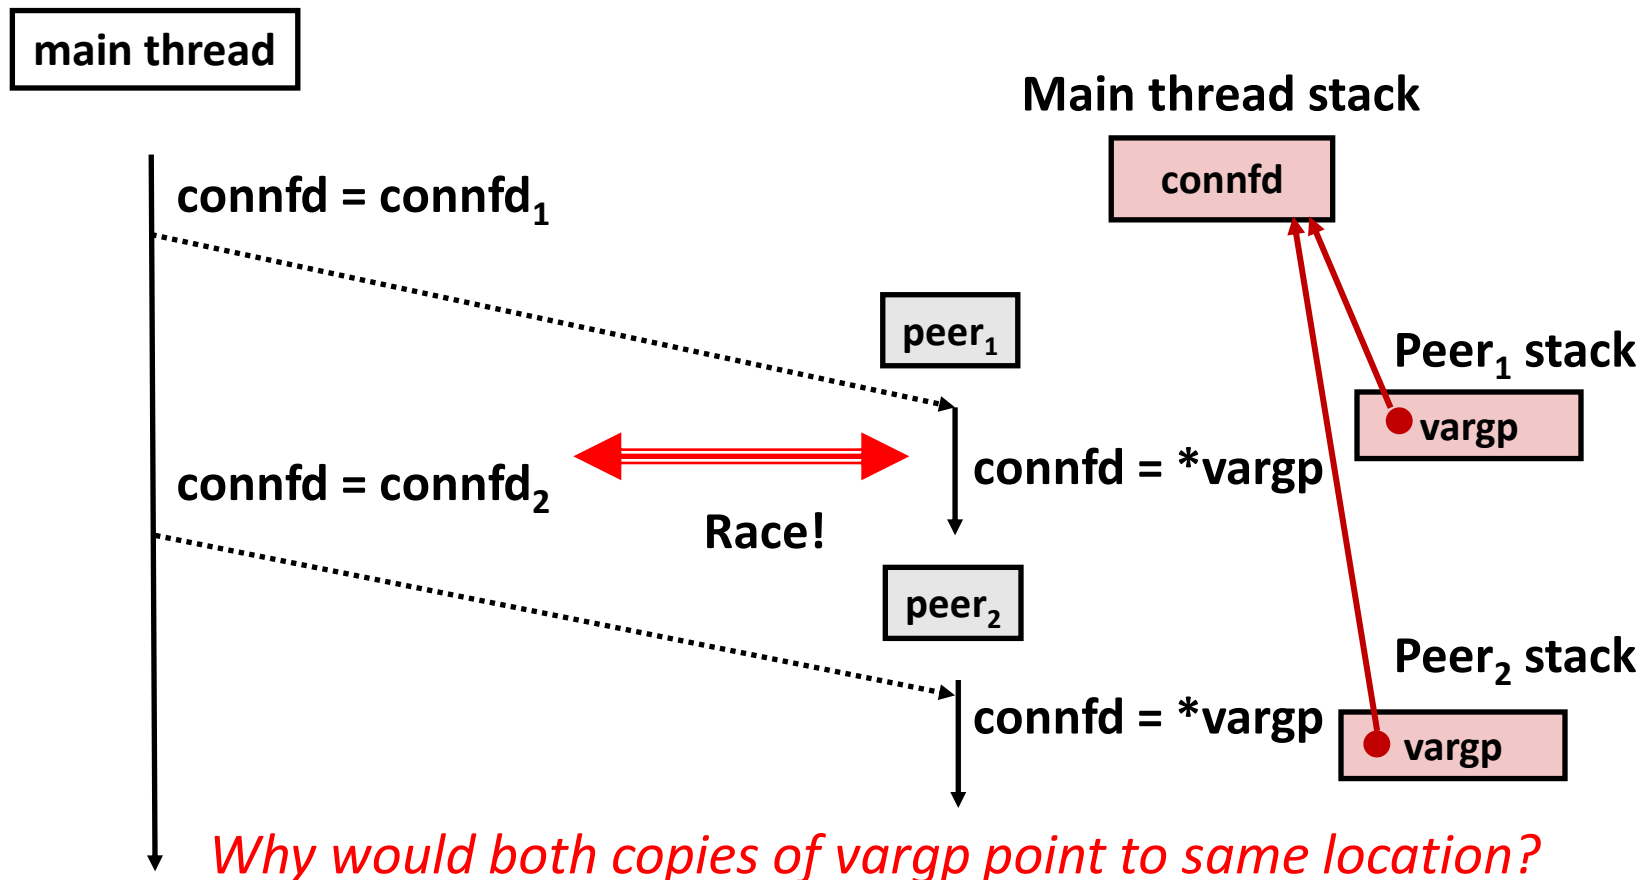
main thread

Main thread stack

connfd

connfd = $connfd_1$

$peer_1$

$Peer_1$ stack

vargp

connfd = *vargp

connfd = $connfd_2$

Race!

$peer_2$

$Peer_2$ stack

connfd = *vargp

vargp

Why would both copies of vargp point to same location?